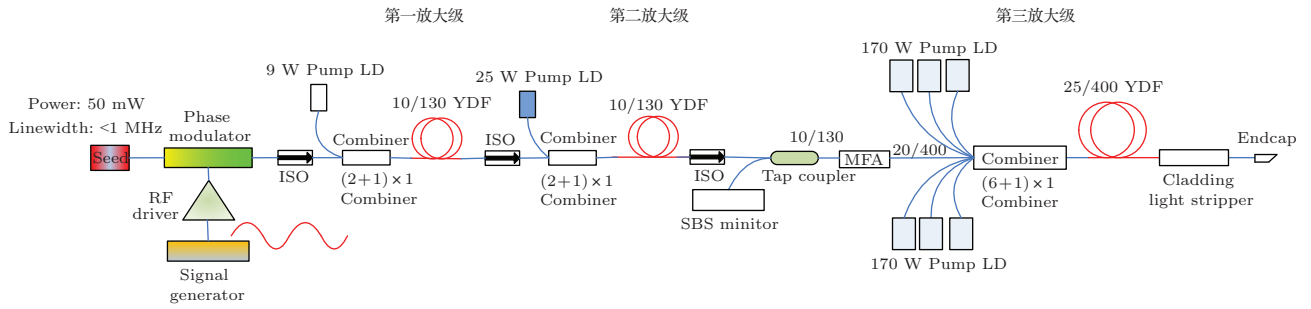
第一放大级

第二放大级

第三放大级

Power: 50 mW
Linewidth: <1 MHz

Seed

Phase
modulator

RF
driver

Signal
generator

9 W Pump LD

ISO

Combiner

(2+1)×1
Combiner

10/130 YDF

ISO

25 W Pump LD

Combiner

(2+1)×1
Combiner

10/130 YDF

ISO

SBS minitor

10/130

Tap coupler

MFA

20/400

170 W Pump LD

Combiner

(6+1)×1
Combiner

170 W Pump LD

25/400 YDF

Cladding
light stripper

Endcap